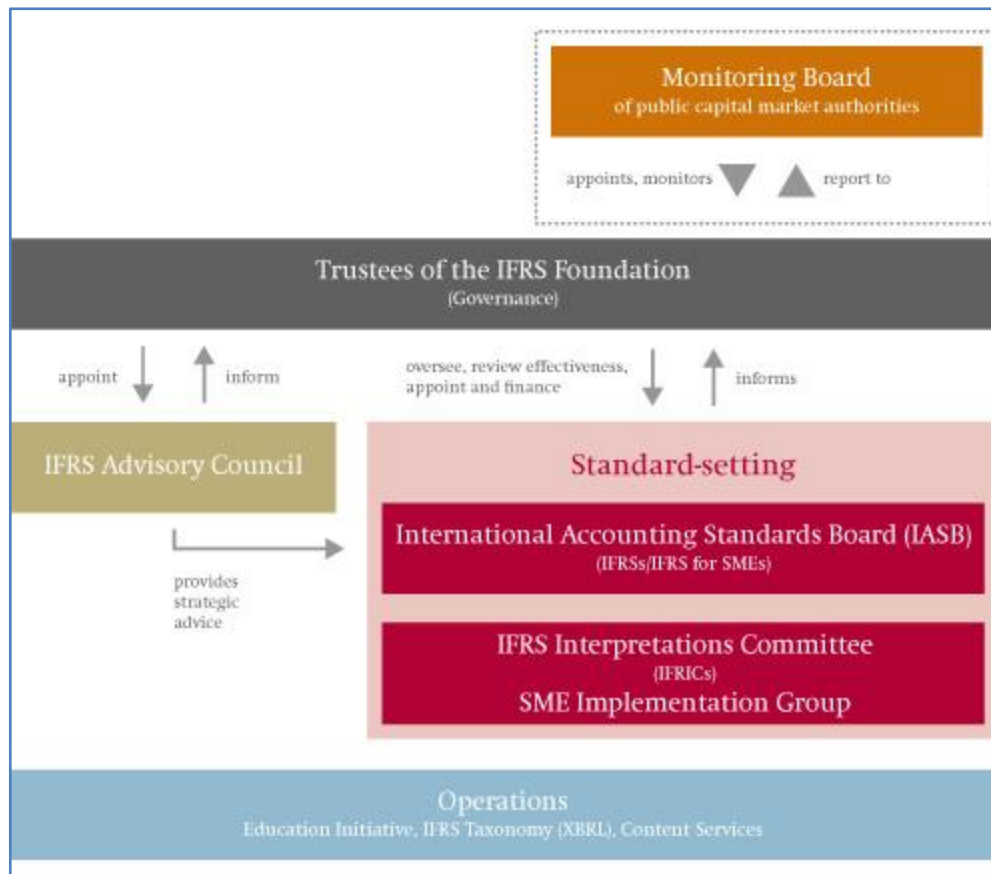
Monitoring Board
of public capital market authorities

appoints, monitors

report to

Trustees of the IFRS Foundation
(Governance)

appoint

inform

oversee, review effectiveness, appoint and finance

informs

IFRS Advisory Council

provides strategic advice

Standard-setting

International Accounting Standards Board (IASB)
(IFRSs/IFRS for SMEs)

IFRS Interpretations Committee
(IFRICs)
SME Implementation Group

Operations
Education Initiative, IFRS Taxonomy (XBRL), Content Services